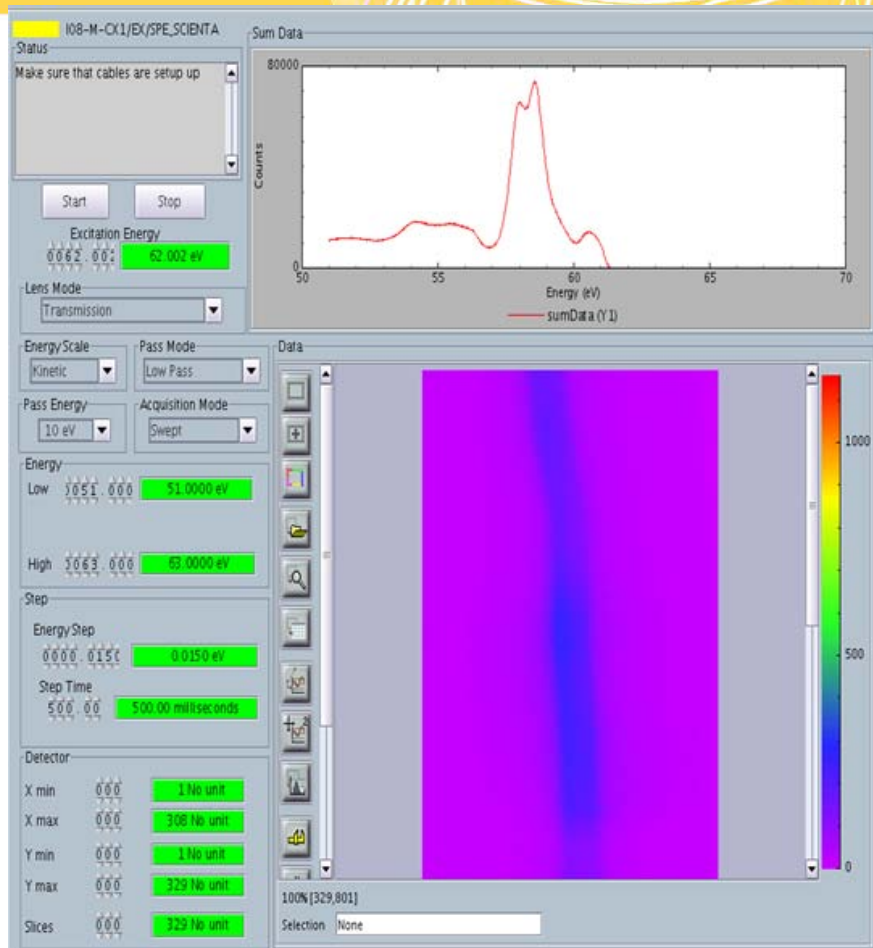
I08-M-CX1/EX/SPE_SCIENTA

Status

Make sure that cables are setup up

Start

Stop

Excitation Energy

0062.002

62.002 eV

Lens Mode

Transmission

Sum Data

80000

Counts

0

50

55

60

65

70

Energy (eV)

sumData (Y1)

Energy Scale

Kinetic

Pass Mode

Low Pass

Pass Energy

10 eV

Acquisition Mode

Swept

Energy

Low 0051.000

51.0000 eV

High 0063.000

63.0000 eV

Step

Energy Step

0000.0150

0.0150 eV

Step Time

500.00

500.00 miliseconds

Detector

X min 000

1 No unit

X max 000

308 No unit

Y min 000

1 No unit

Y max 000

329 No unit

Slices 000

329 No unit

Data

1000

500

0

100% [329,801]

Selection None